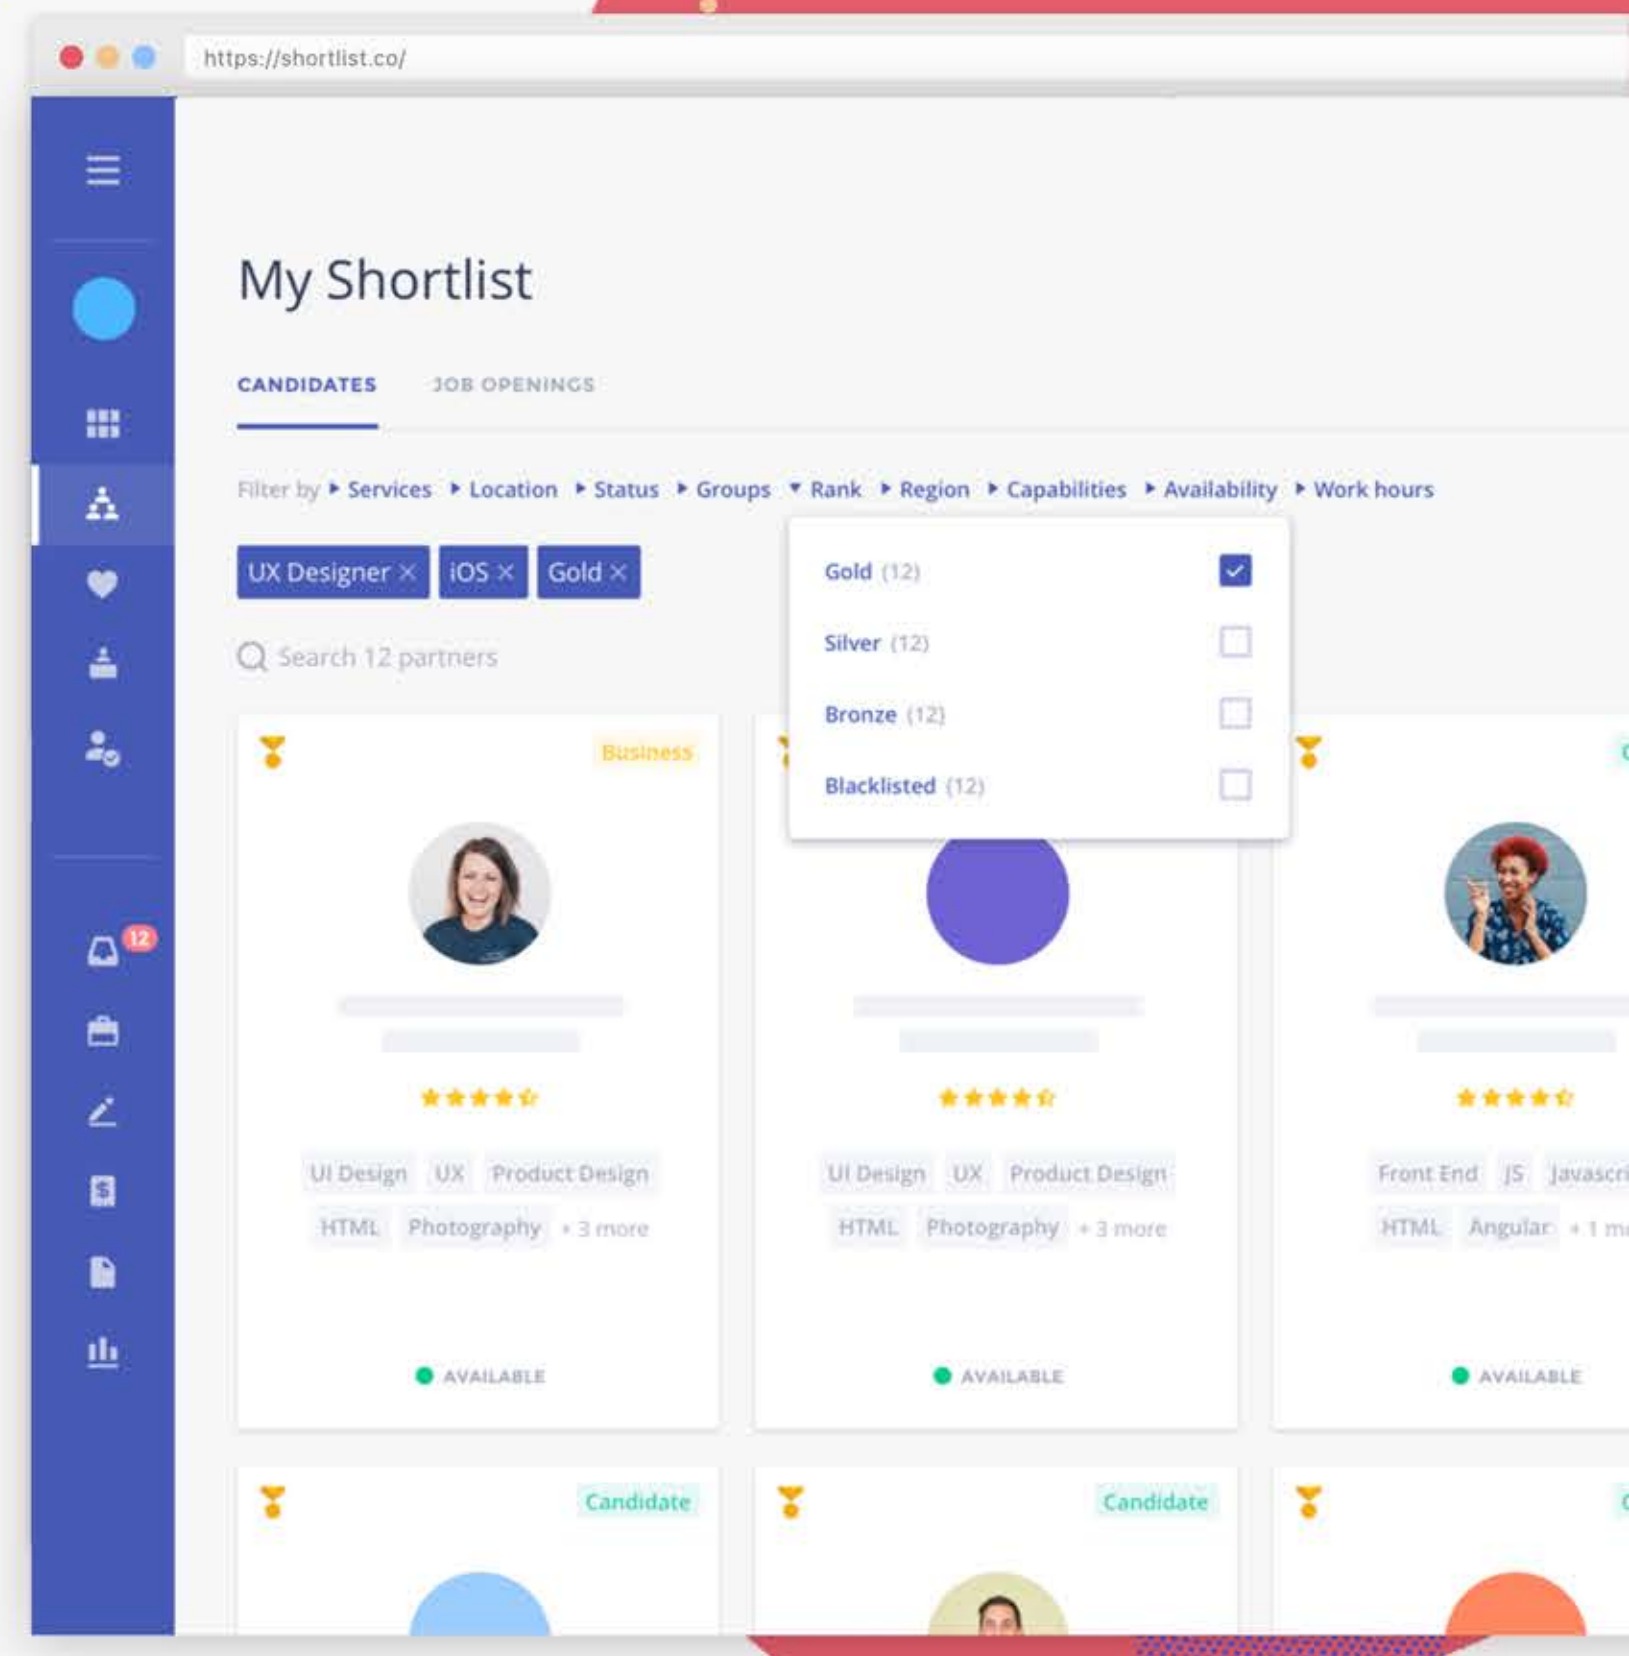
https://shortlist.co/

12

My Shortlist

CANDIDATES JOB OPENINGS

Filter by Services Location Status Groups Rank Region Capabilities Availability Work hours

UX Designer × iOS × Gold ×

Gold (12)
Silver (12)
Bronze (12)
Blacklisted (12)

Search 12 partners

Business

UI Design UX Product Design HTML Photography + 3 more

AVAILABLE

UI Design UX Product Design HTML Photography + 3 more

AVAILABLE

Front End JS Javascri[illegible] HTML Angular + 1 m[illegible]

AVAILABLE

Candidate

Candidate